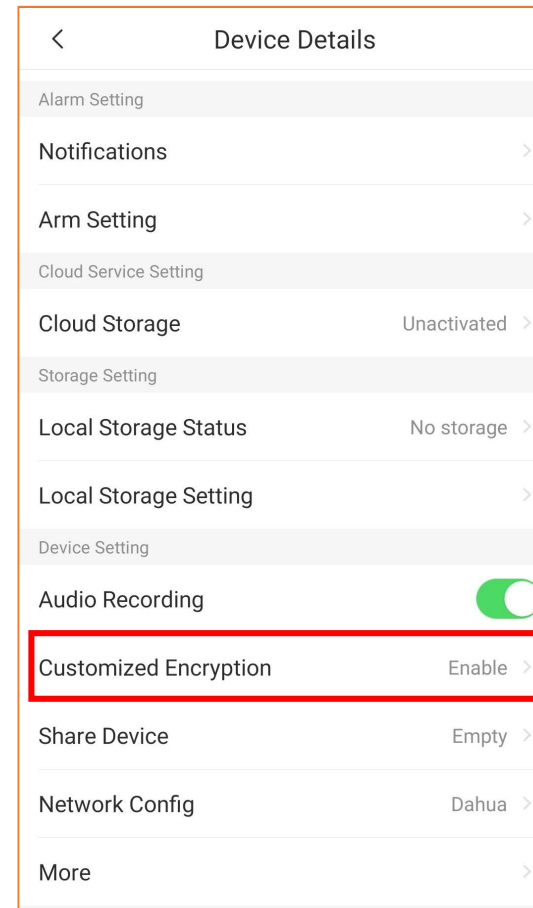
Device Details

Alarm Setting

Notifications

Arm Setting

Cloud Service Setting

Cloud Storage Unactivated

Storage Setting

Local Storage Status No storage

Local Storage Setting

Device Setting

Audio Recording

Customized Encryption Enable

Share Device Empty

Network Config Dahua

More